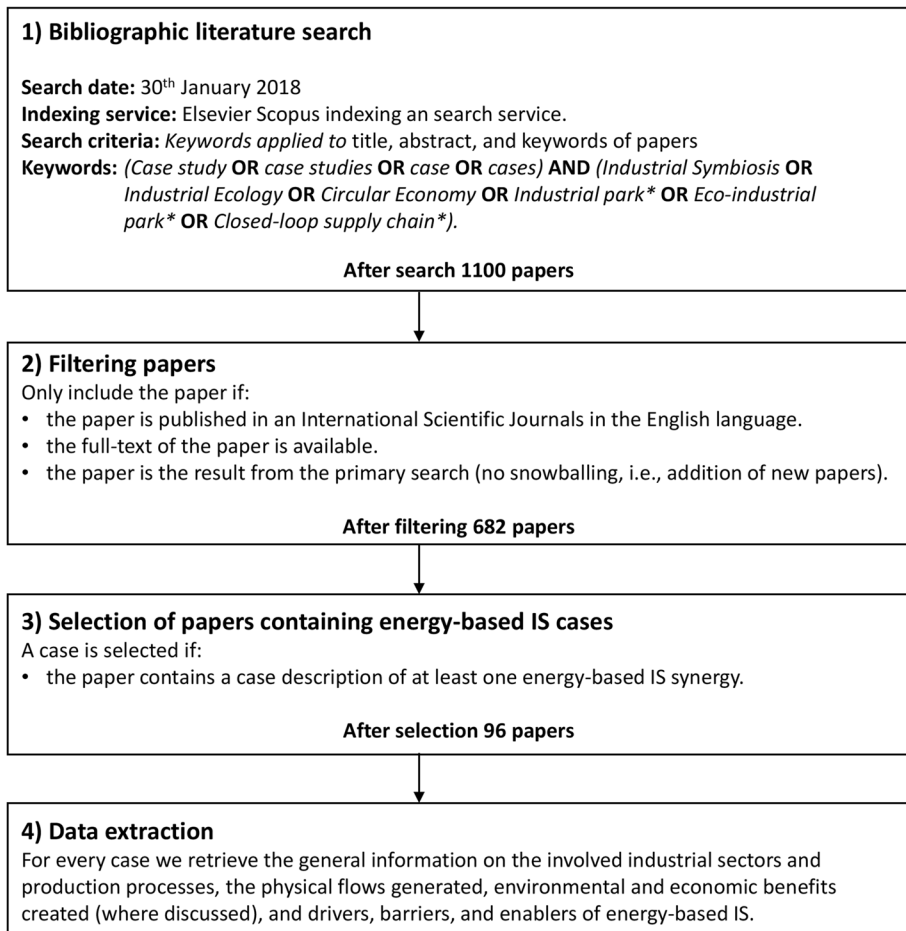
**1) Bibliographic literature search**

**Search date:** 30$^{th}$ January 2018
**Indexing service:** Elsevier Scopus indexing an search service.
**Search criteria:** *Keywords applied to* title, abstract, and keywords of papers
**Keywords:** *(Case study* **OR** *case studies* **OR** *case* **OR** *cases)* **AND** *(Industrial Symbiosis* **OR** *Industrial Ecology* **OR** *Circular Economy* **OR** *Industrial park** **OR** *Eco-industrial park** **OR** *Closed-loop supply chain*).*

**After search 1100 papers**

**2) Filtering papers**
Only include the paper if:
• the paper is published in an International Scientific Journals in the English language.
• the full-text of the paper is available.
• the paper is the result from the primary search (no snowballing, i.e., addition of new papers).

**After filtering 682 papers**

**3) Selection of papers containing energy-based IS cases**
A case is selected if:
• the paper contains a case description of at least one energy-based IS synergy.

**After selection 96 papers**

**4) Data extraction**
For every case we retrieve the general information on the involved industrial sectors and production processes, the physical flows generated, environmental and economic benefits created (where discussed), and drivers, barriers, and enablers of energy-based IS.